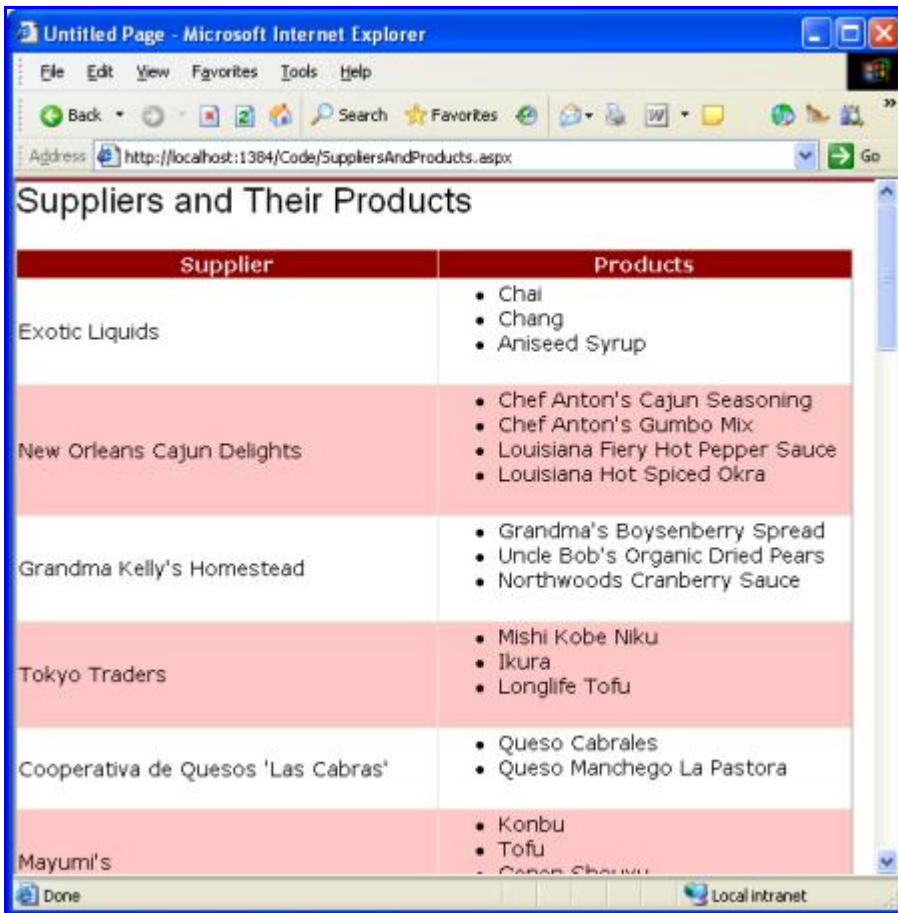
Untitled Page - Microsoft Internet Explorer

File Edit View Favorites Tools Help

Back Search Favorites

Address http://localhost:1384/Code/SuppliersAndProducts.aspx Go

Suppliers and Their Products

| Supplier | Products |
|---|---|
| Exotic Liquids | • Chai<br>• Chang<br>• Aniseed Syrup |
| New Orleans Cajun Delights | • Chef Anton's Cajun Seasoning<br>• Chef Anton's Gumbo Mix<br>• Louisiana Fiery Hot Pepper Sauce<br>• Louisiana Hot Spiced Okra |
| Grandma Kelly's Homestead | • Grandma's Boysenberry Spread<br>• Uncle Bob's Organic Dried Pears<br>• Northwoods Cranberry Sauce |
| Tokyo Traders | • Mishi Kobe Niku<br>• Ikura<br>• Longlife Tofu |
| Cooperativa de Quesos 'Las Cabras' | • Queso Cabrales<br>• Queso Manchego La Pastora |
| Mayumi's | • Konbu<br>• Tofu<br>• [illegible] |

Done Local intranet